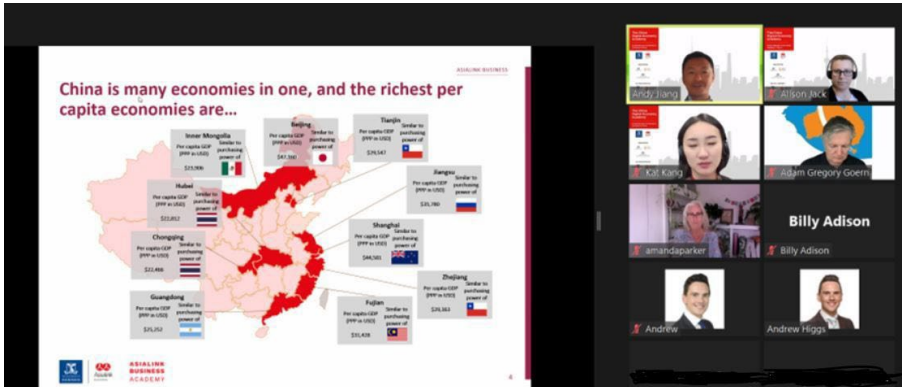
ASIALINK BUSINESS

China is many economies in one, and the richest per capita economies are…

Inner Mongolia
Per capita GDP (PPP in USD)
$23,906
Similar to purchasing power of

Beijing
Per capita GDP (PPP in USD)
$47,300
Similar to purchasing power of

Tianjin
Per capita GDP (PPP in USD)
$29,547
Similar to purchasing power of

Jiangsu
Per capita GDP (PPP in USD)
$35,780
Similar to purchasing power of

Hubei
Per capita GDP (PPP in USD)
$22,852
Similar to purchasing power of

Shanghai
Per capita GDP (PPP in USD)
$46,581
Similar to purchasing power of

Chongqing
Per capita GDP (PPP in USD)
$22,466
Similar to purchasing power of

Zhejiang
Per capita GDP (PPP in USD)
$29,163
Similar to purchasing power of

Guangdong
Per capita GDP (PPP in USD)
$25,252
Similar to purchasing power of

Fujian
Per capita GDP (PPP in USD)
$31,408
Similar to purchasing power of

ASIALINK BUSINESS ACADEMY

4

Andy Jiang
Allison Jack
Kat Kang
Adam Gregory Goern
amandaparker
Billy Adison
Billy Adison
Andrew
Andrew Higgs